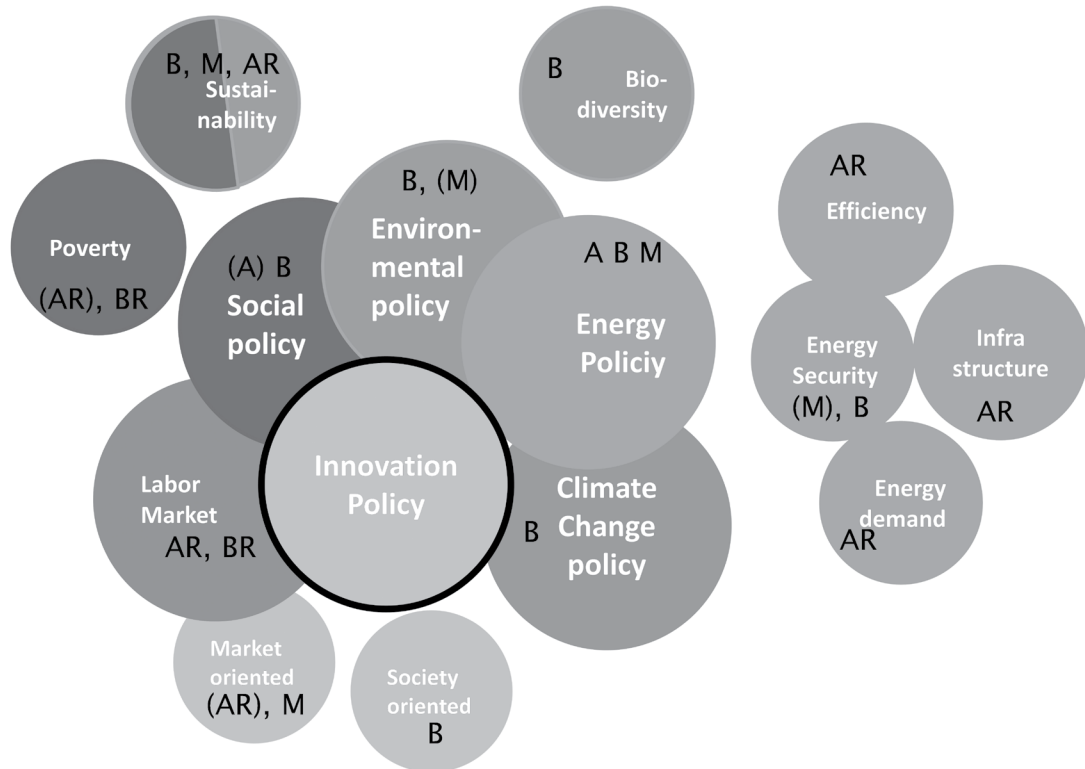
B, M, AR
Sustainability

B
Biodiversity

AR
Efficiency

Poverty
(AR), BR

B, (M)
Environmental policy

(A) B
Social policy

A B M
Energy Policiy

Energy Security
(M), B

Infra structure
AR

Energy demand
AR

Innovation Policy

Labor Market
AR, BR

B
Climate Change policy

Market oriented
(AR), M

Society oriented
B